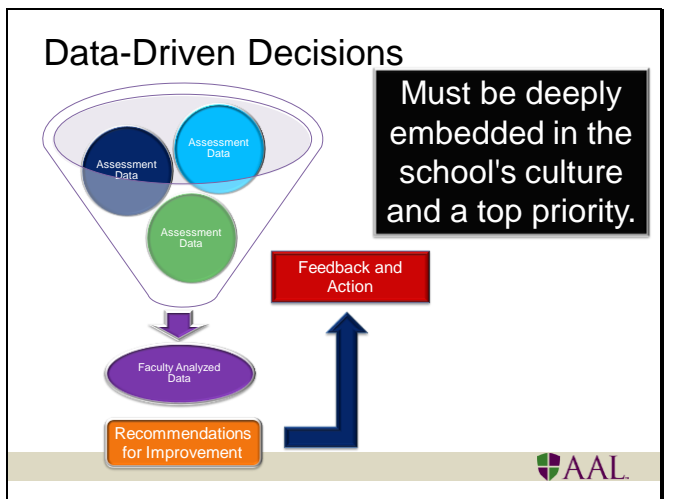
Data-Driven Decisions

Must be deeply embedded in the school's culture and a top priority.

Assessment Data

Assessment Data

Assessment Data

Feedback and Action

Faculty Analyzed Data

Recommendations for Improvement

AAL